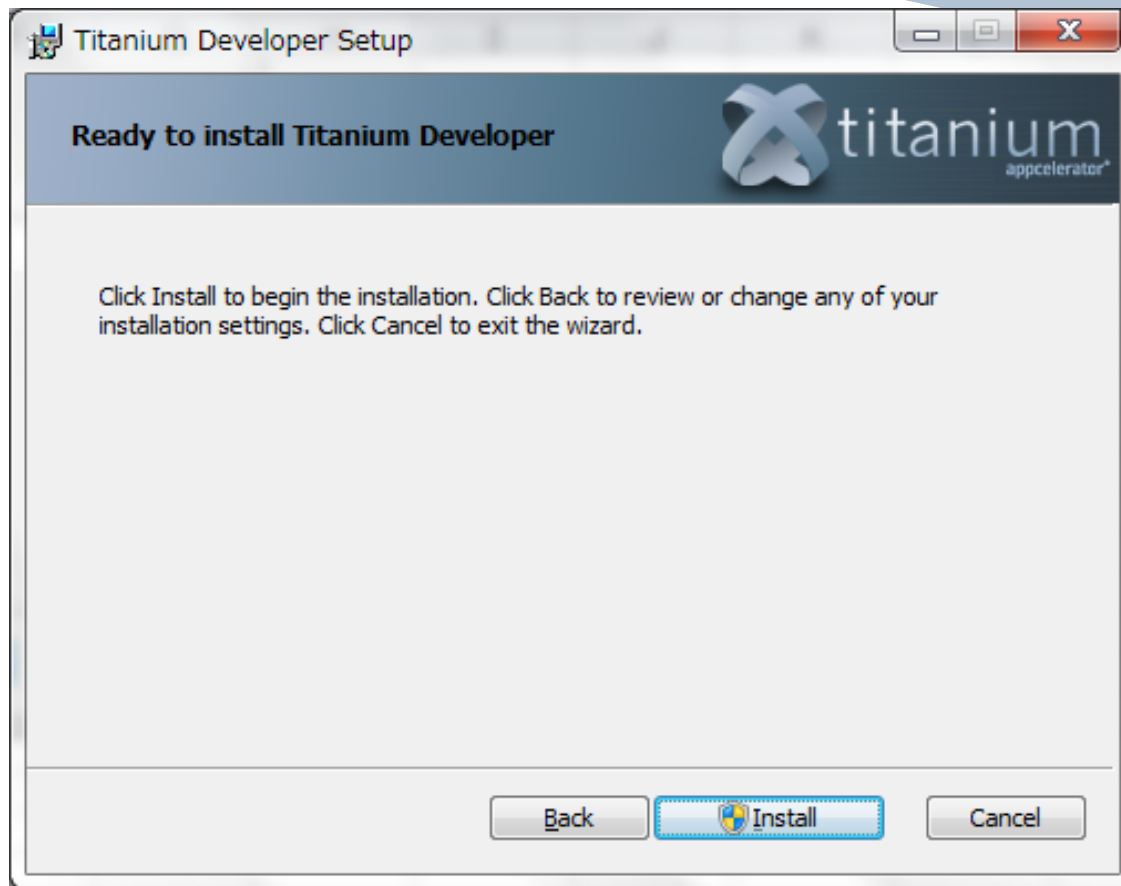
Titanium Developer Setup

Ready to install Titanium Developer

titanium
appcelerator

Click Install to begin the installation. Click Back to review or change any of your installation settings. Click Cancel to exit the wizard.

Back

Install

Cancel